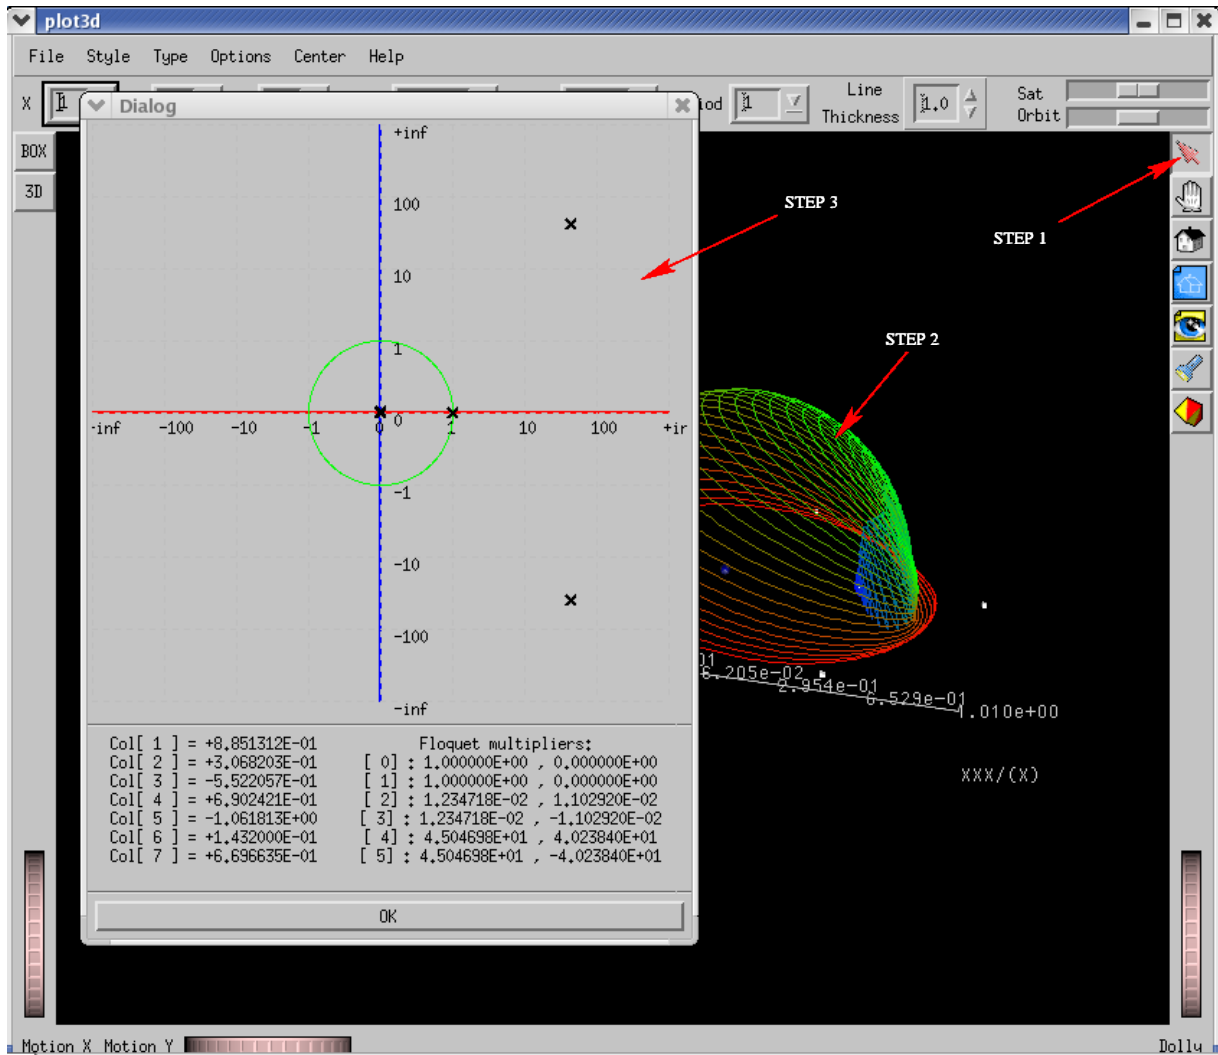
plot3d

File Style Type Options Center Help

X 1

Dialog

iod 1

Line Thickness 1.0

Sat Orbit

BOX

3D

STEP 3

STEP 1

STEP 2

+inf

100

10

1

0

-1

-10

-100

-inf

-inf -100 -10 -1 0 1 10 100 +ir

01 6.205e-02 2.954e-01 6.529e-01 1.010e+00

XXX/(X)

Col[ 1 ] = +8.851312E-01
Col[ 2 ] = +3.068203E-01
Col[ 3 ] = -5.522057E-01
Col[ 4 ] = +6.902421E-01
Col[ 5 ] = -1.061813E+00
Col[ 6 ] = +1.432000E-01
Col[ 7 ] = +6.696635E-01

Floquet multipliers:
[ 0] : 1.000000E+00 , 0.000000E+00
[ 1] : 1.000000E+00 , 0.000000E+00
[ 2] : 1.234718E-02 , 1.102920E-02
[ 3] : 1.234718E-02 , -1.102920E-02
[ 4] : 4.504698E+01 , 4.023840E+01
[ 5] : 4.504698E+01 , -4.023840E+01

OK

Motion X Motion Y

Dolly